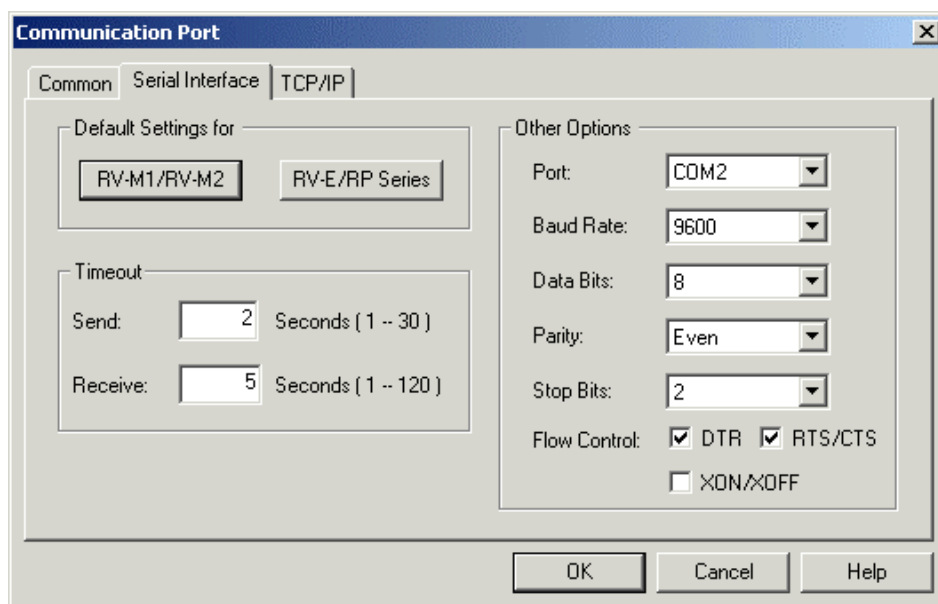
Communication Port

Common | Serial Interface | TCP/IP

Default Settings for

RV-M1/RV-M2

RV-E/RP Series

Timeout

Send: 2 Seconds ( 1 -- 30 )

Receive: 5 Seconds ( 1 -- 120 )

Other Options

Port: COM2

Baud Rate: 9600

Data Bits: 8

Parity: Even

Stop Bits: 2

Flow Control: ☑ DTR ☑ RTS/CTS

☐ XON/XOFF

OK

Cancel

Help